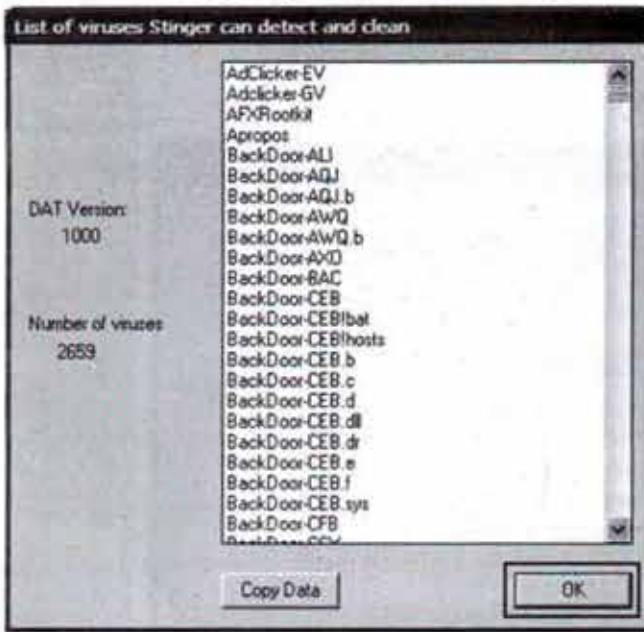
List of viruses Stinger can detect and clean

DAT Version:
1000

Number of viruses
2659

AdClicker-EV
Adclicker-GV
AFXRootkit
Apropos
BackDoor-ALI
BackDoor-AQJ
BackDoor-AQJ.b
BackDoor-AWQ
BackDoor-AWQ.b
BackDoor-AXD
BackDoor-BAC
BackDoor-CEB
BackDoor-CEB!bat
BackDoor-CEB!hosts
BackDoor-CEB.b
BackDoor-CEB.c
BackDoor-CEB.d
BackDoor-CEB.dll
BackDoor-CEB.dr
BackDoor-CEB.e
BackDoor-CEB.f
BackDoor-CEB.sys
BackDoor-CFB
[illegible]

Copy Data

OK